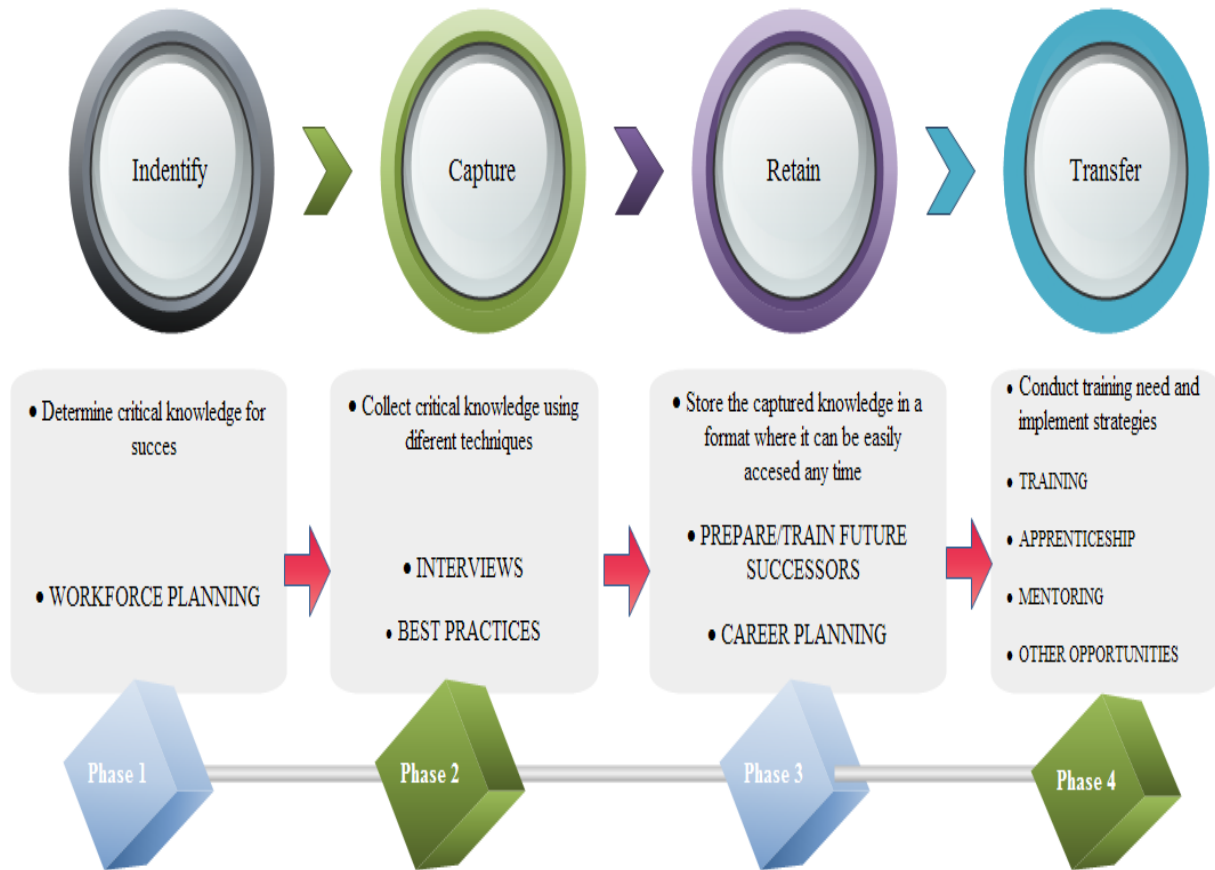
Indentify

Capture

Retain

Transfer

• Determine critical knowledge for succes

• WORKFORCE PLANNING

• Collect critical knowledge using different techniques

• INTERVIEWS

• BEST PRACTICES

• Store the captured knowledge in a format where it can be easily accesed any time

• PREPARE/TRAIN FUTURE SUCCESSORS

• CAREER PLANNING

• Conduct training need and implement strategies

• TRAINING

• APPRENTICESHIP

• MENTORING

• OTHER OPPORTUNITIES

Phase 1

Phase 2

Phase 3

Phase 4